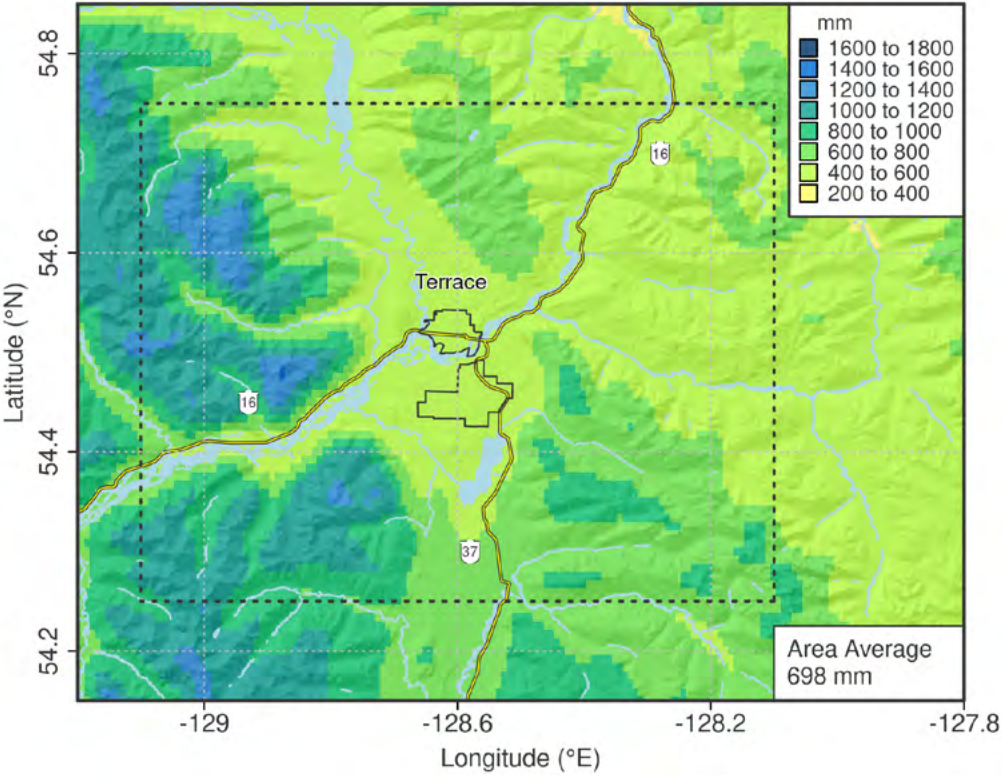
mm
1600 to 1800
1400 to 1600
1200 to 1400
1000 to 1200
800 to 1000
600 to 800
400 to 600
200 to 400

54.8
54.6
54.4
54.2

Latitude (°N)

16
Terrace
16
37

Area Average
698 mm

-129
-128.6
-128.2
-127.8

Longitude (°E)